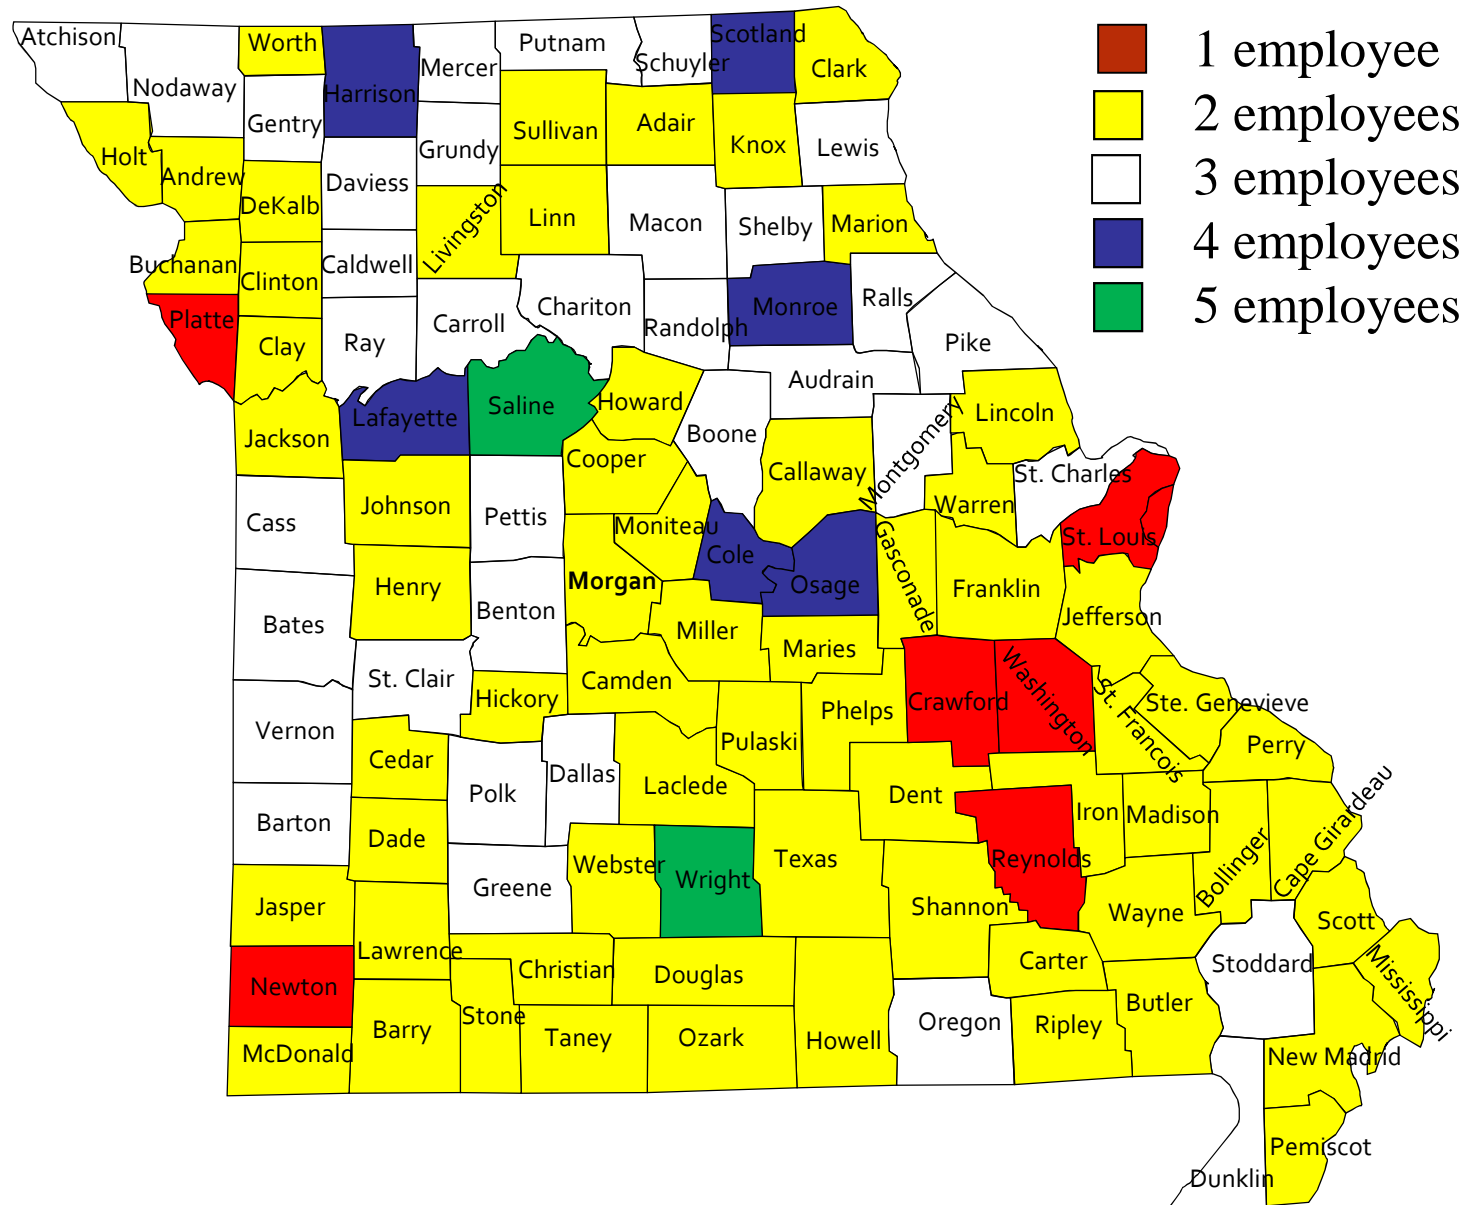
1 employee
2 employees
3 employees
4 employees
5 employees

Atchison
Nodaway
Worth
Harrison
Mercer
Putnam
Schuyler
Scotland
Clark
Holt
Andrew
Gentry
Grundy
Sullivan
Adair
Knox
Lewis
DeKalb
Daviess
Livingston
Linn
Macon
Shelby
Marion
Buchanan
Clinton
Caldwell
Platte
Clay
Ray
Carroll
Chariton
Randolph
Monroe
Ralls
Pike
Lafayette
Saline
Howard
Audrain
Jackson
Boone
Lincoln
Montgomery
Cooper
Callaway
St. Charles
Johnson
Pettis
Cass
Moniteau
Warren
St. Louis
Cole
Gasconade
Morgan
Osage
Franklin
Henry
Benton
Bates
Miller
Jefferson
Maries
St. Clair
Camden
Hickory
Washington
Crawford
Phelps
St. Francois
Ste. Genevieve
Vernon
Pulaski
Cedar
Dallas
Perry
Polk
Laclede
Dent
Barton
Iron
Madison
Dade
Webster
Wright
Texas
Reynolds
Greene
Bollinger
Cape Girardeau
Jasper
Shannon
Wayne
Scott
Lawrence
Christian
Douglas
Carter
Stoddard
Newton
Mississippi
Stone
Butler
Barry
Taney
Ozark
Howell
Oregon
Ripley
McDonald
New Madrid
Pemiscot
Dunklin